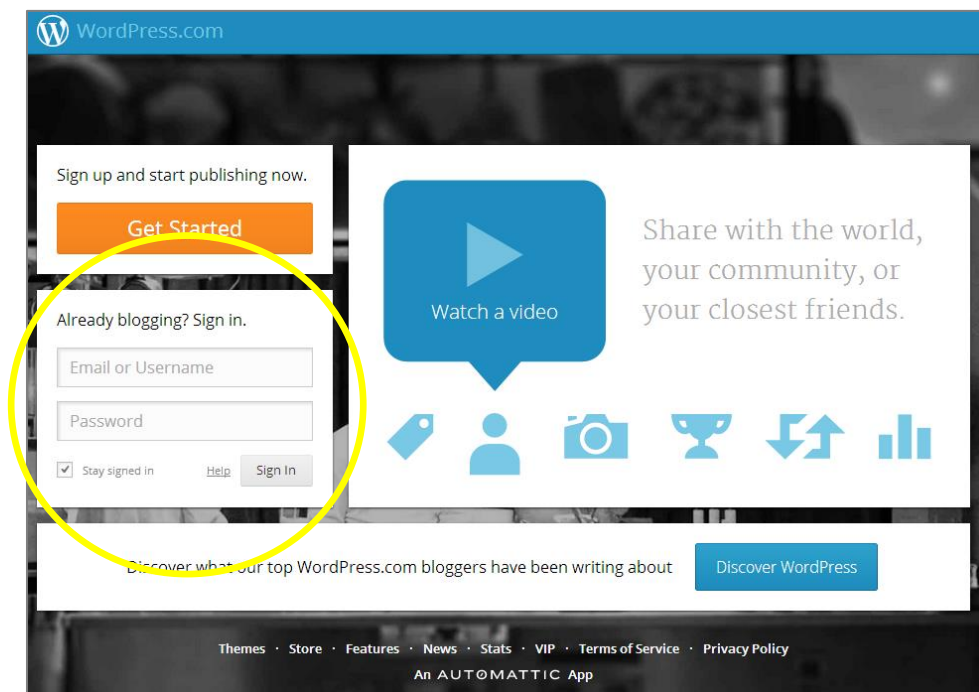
WordPress.com

Sign up and start publishing now.

Get Started

Already blogging? Sign in.

Email or Username

Password

Stay signed in Help Sign In

Watch a video

Share with the world, your community, or your closest friends.

Discover what our top WordPress.com bloggers have been writing about

Discover WordPress

Themes · Store · Features · News · Stats · VIP · Terms of Service · Privacy Policy

An AUTOMATTIC App